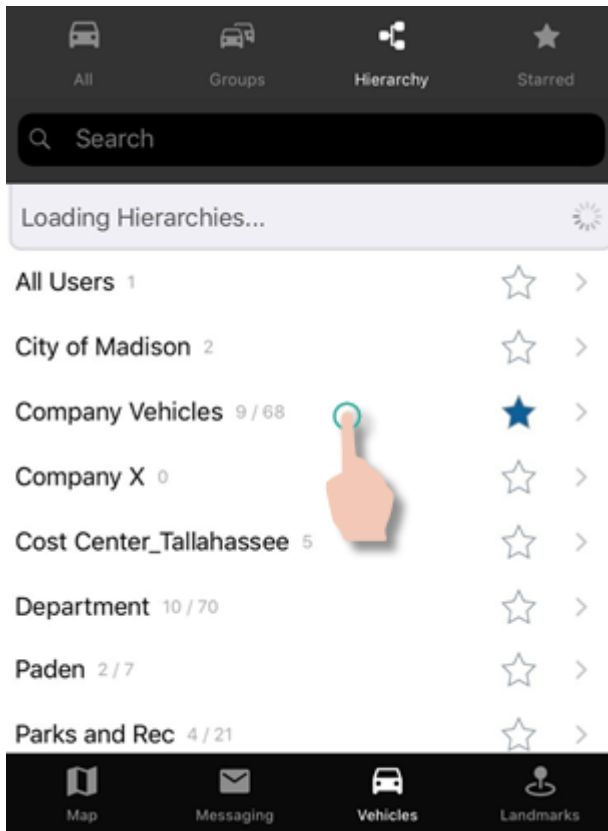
All Groups Hierarchy Starred

Search

Loading Hierarchies...

All Users 1

City of Madison 2

Company Vehicles 9 / 68

Company X 0

Cost Center_Tallahassee 5

Department 10 / 70

Paden 2 / 7

Parks and Rec 4 / 21

Map Messaging Vehicles Landmarks